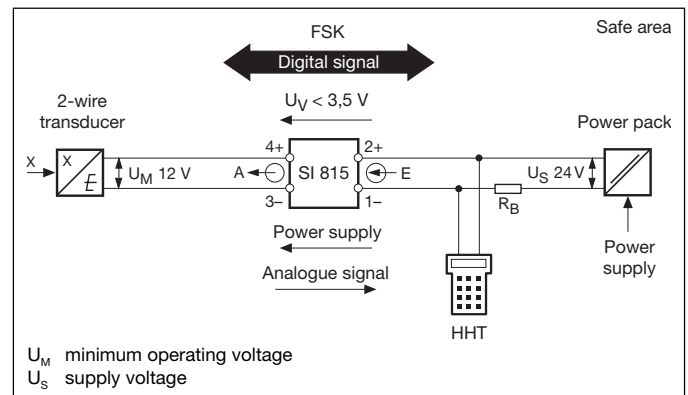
FSK

Safe area

Digital signal

$U_V < 3,5$ V

2-wire transducer

Power pack

X

X

E

$U_M$ 12 V

4+

2+

A

SI 815

E

$U_S$ 24 V

3–

1–

$R_B$

Power supply

Power supply

Analogue signal

HHT

$U_M$ minimum operating voltage
$U_S$ supply voltage